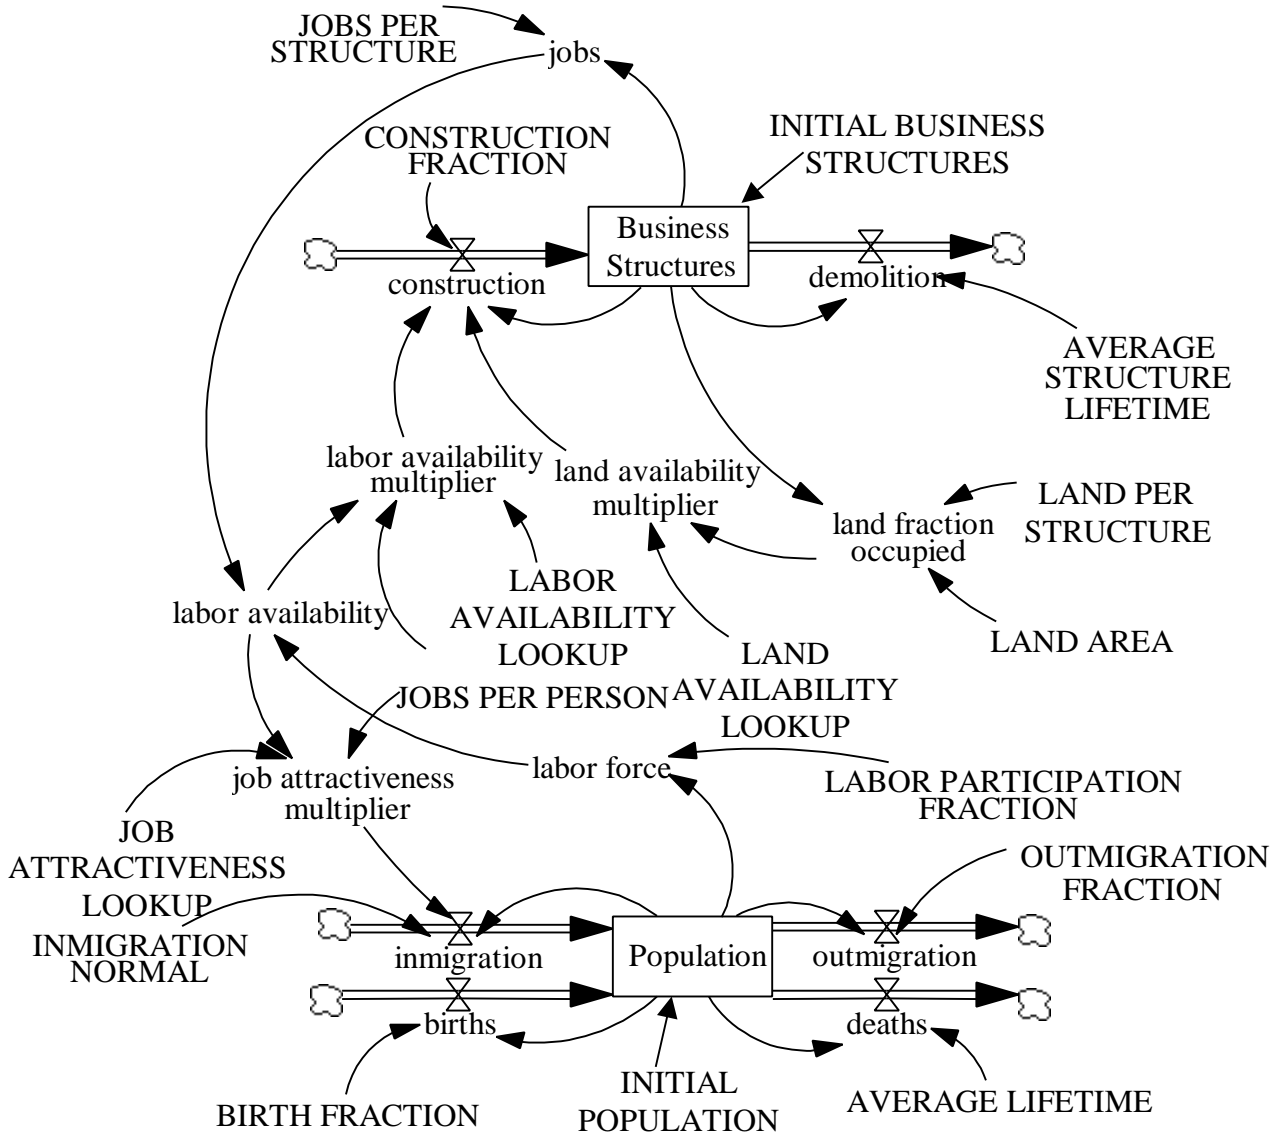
JOBS PER STRUCTURE

jobs

CONSTRUCTION FRACTION

INITIAL BUSINESS STRUCTURES

Business Structures

construction

demolition

AVERAGE STRUCTURE LIFETIME

labor availability multiplier

land availability multiplier

LAND PER STRUCTURE

land fraction occupied

LABOR AVAILABILITY LOOKUP

labor availability

LAND AREA

LAND AVAILABILITY LOOKUP

JOBS PER PERSON

job attractiveness multiplier

labor force

LABOR PARTICIPATION FRACTION

JOB ATTRACTIVENESS LOOKUP

OUTMIGRATION FRACTION

INMIGRATION NORMAL

inmigration

Population

outmigration

births

deaths

INITIAL POPULATION

BIRTH FRACTION

AVERAGE LIFETIME